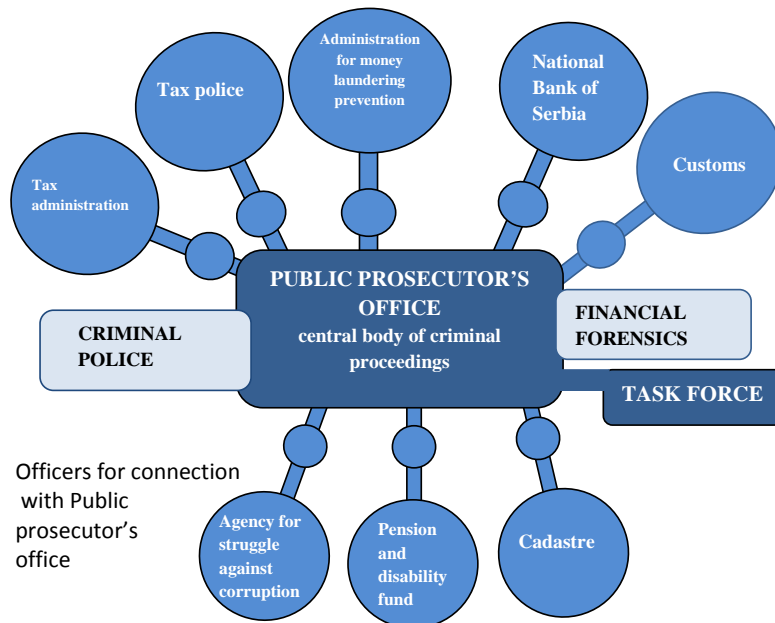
Tax administration

Tax police

Administration for money laundering prevention

National Bank of Serbia

Customs

PUBLIC PROSECUTOR'S OFFICE
central body of criminal proceedings

CRIMINAL POLICE

FINANCIAL FORENSICS

TASK FORCE

Officers for connection with Public prosecutor's office

Agency for struggle against corruption

Pension and disability fund

Cadastre